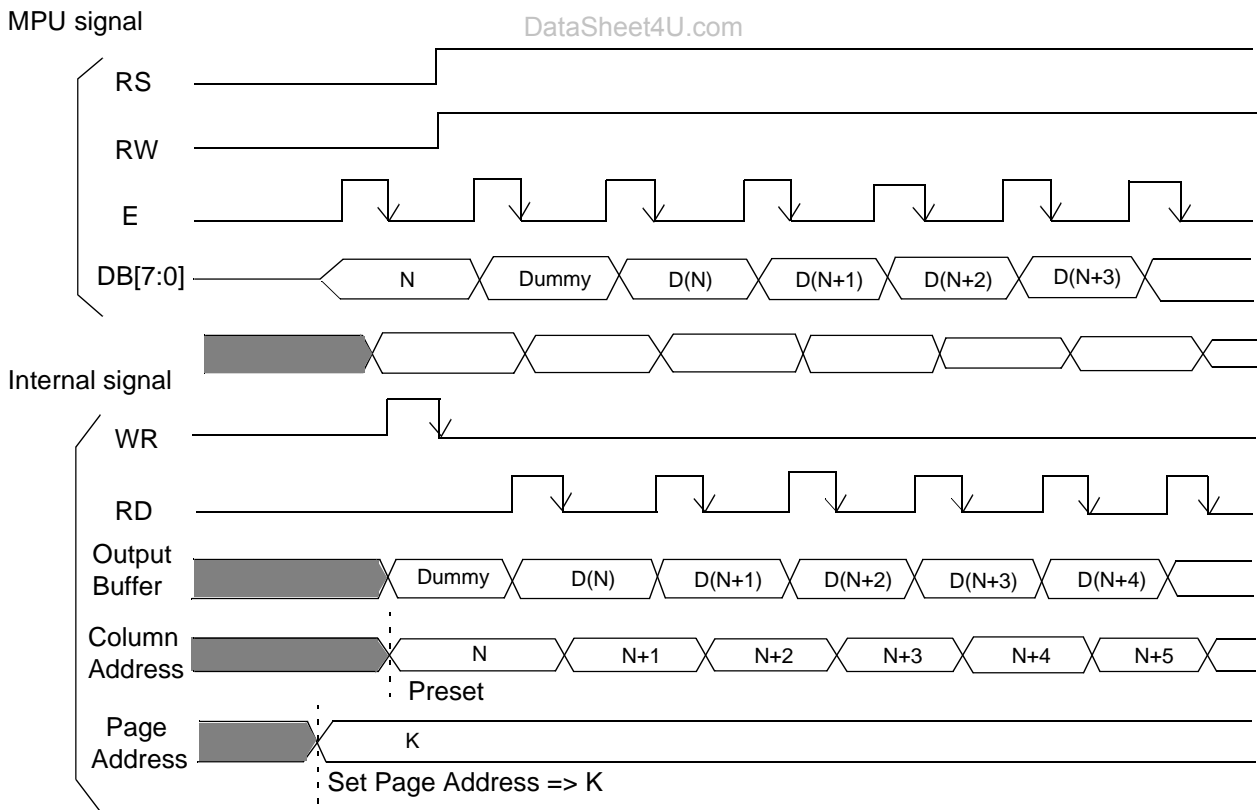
MPU signal

DataSheet4U.com

RS

RW

E

DB[7:0]

N

Dummy

D(N)

D(N+1)

D(N+2)

D(N+3)

Internal signal

WR

RD

Output Buffer

Dummy

D(N)

D(N+1)

D(N+2)

D(N+3)

D(N+4)

Column Address

N

N+1

N+2

N+3

N+4

N+5

Preset

Page Address

K

Set Page Address => K